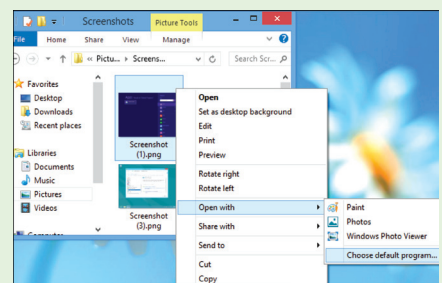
Screenshots

Picture Tools

File Home Share View Manage

« Pictu... › Screens...

Search Scr...

Favorites
Desktop
Downloads
Recent places

Libraries
Documents
Music
Pictures
Videos

Computer

Screenshot (1).png

Screenshot (3).png

Open
Set as desktop background
Edit
Print
Preview
Rotate right
Rotate left
Open with
Share with
Send to
Cut
Copy

Paint
Photos
Windows Photo Viewer
Choose default program...